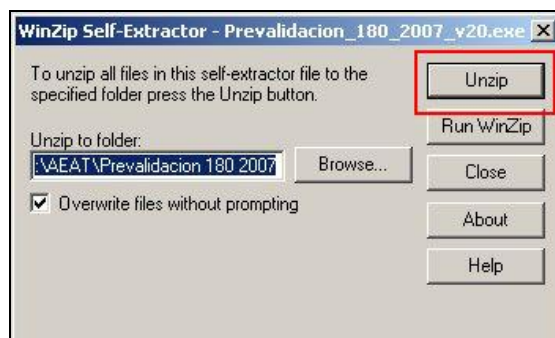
WinZip Self-Extractor - Prevalidacion_180_2007_v20.exe

To unzip all files in this self-extractor file to the specified folder press the Unzip button.

Unzip to folder:

:\AEAT\Prevalidacion 180 2007

Browse...

Overwrite files without prompting

Unzip

Run WinZip

Close

About

Help